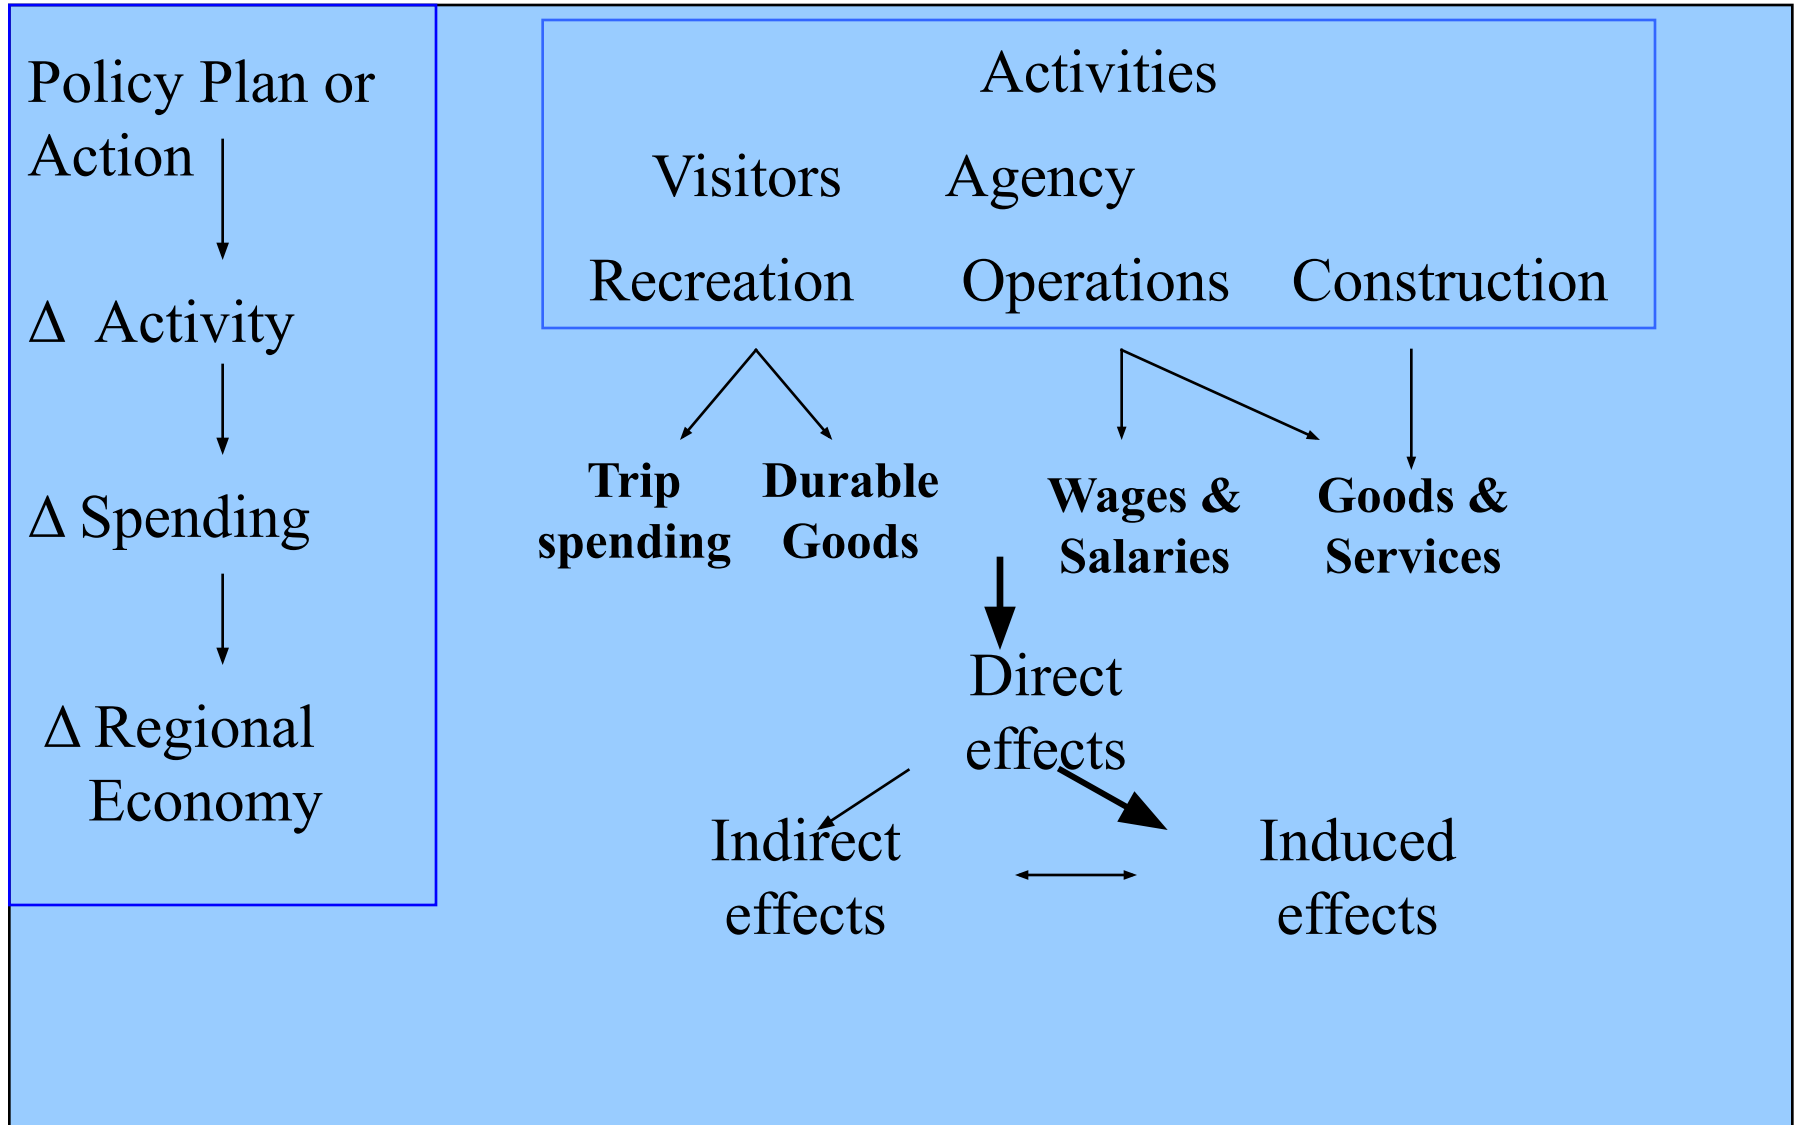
Policy Plan or Action

Δ Activity

Δ Spending

Δ Regional Economy

Activities

Visitors

Agency

Recreation

Operations

Construction

Trip spending

Durable Goods

Wages & Salaries

Goods & Services

Direct effects

Indirect effects

Induced effects